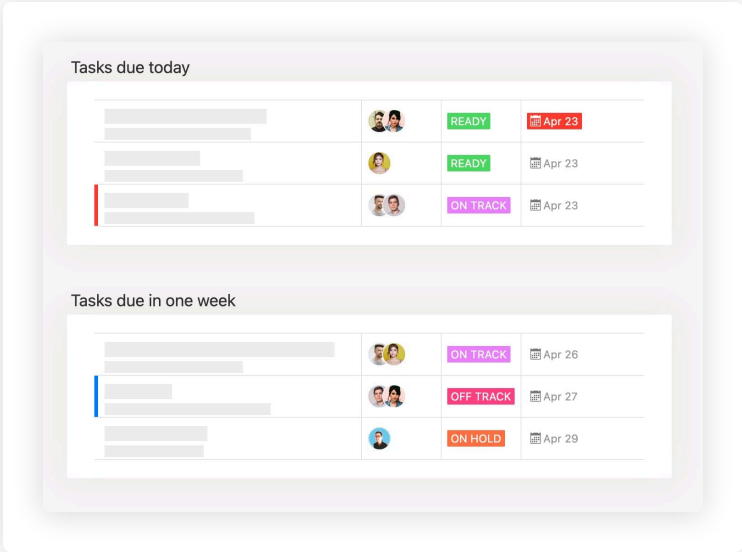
Tasks due today

| | | | |
|---|---|---|---|
| | | READY | Apr 23 |
| | | READY | Apr 23 |
| | | ON TRACK | Apr 23 |

Tasks due in one week

| | | | |
|---|---|---|---|
| | | ON TRACK | Apr 26 |
| | | OFF TRACK | Apr 27 |
| | | ON HOLD | Apr 29 |